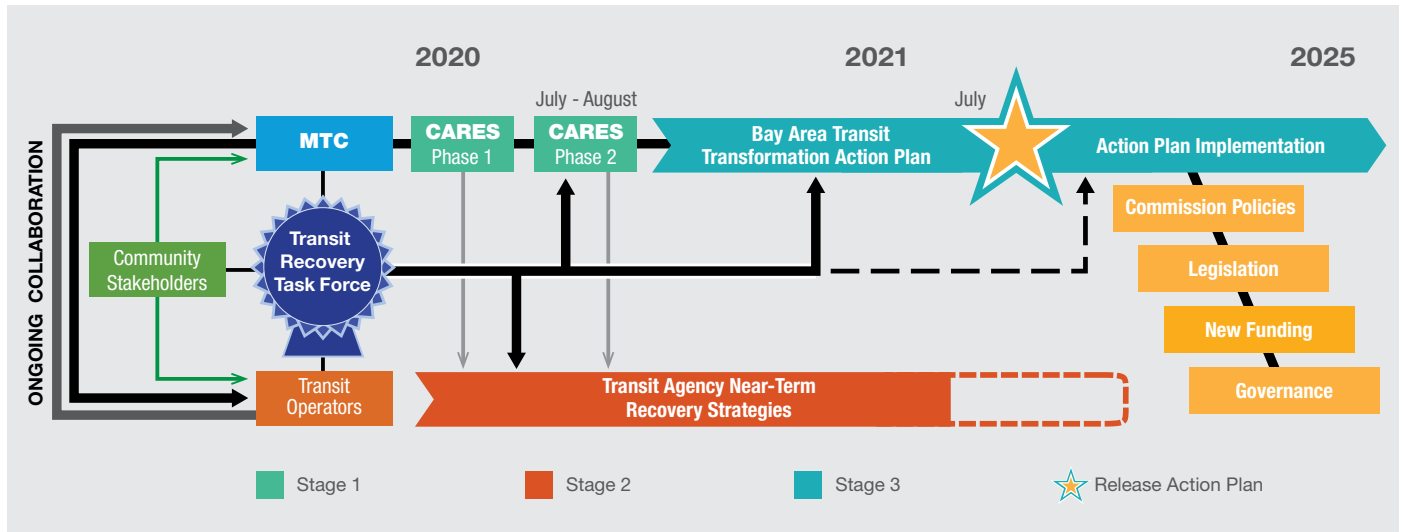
2020

2021

2025

July - August

July

ONGOING COLLABORATION

MTC

CARES Phase 1

CARES Phase 2

Bay Area Transit Transformation Action Plan

Action Plan Implementation

Community Stakeholders

Transit Recovery Task Force

Commission Policies

Legislation

New Funding

Governance

Transit Operators

Transit Agency Near-Term Recovery Strategies

Stage 1

Stage 2

Stage 3

Release Action Plan